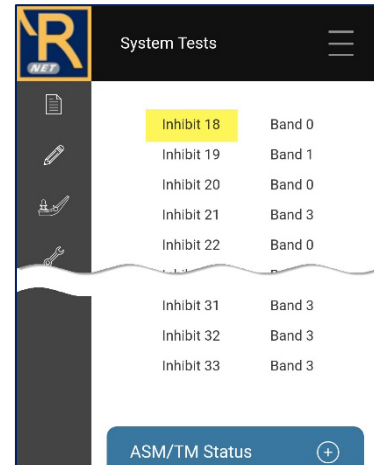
R NET

System Tests

| | |
|---|---|
| Inhibit 18 | Band 0 |
| Inhibit 19 | Band 1 |
| Inhibit 20 | Band 0 |
| Inhibit 21 | Band 3 |
| Inhibit 22 | Band 0 |
| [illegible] | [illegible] |
| Inhibit 31 | Band 3 |
| Inhibit 32 | Band 3 |
| Inhibit 33 | Band 3 |

ASM/TM Status